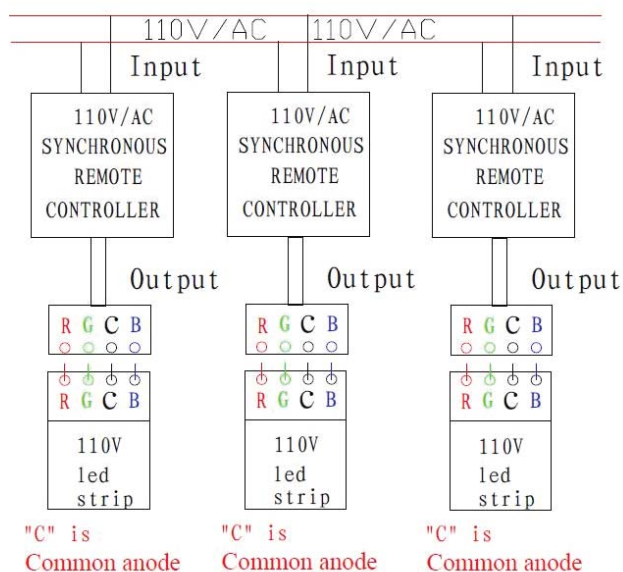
110V/AC 110V/AC

Input

110V/AC SYNCHRONOUS REMOTE CONTROLLER

Output

R G C B

R G C B

110V led strip

"C" is Common anode

Input

110V/AC SYNCHRONOUS REMOTE CONTROLLER

Output

R G C B

R G C B

110V led strip

"C" is Common anode

Input

110V/AC SYNCHRONOUS REMOTE CONTROLLER

Output

R G C B

R G C B

110V led strip

"C" is Common anode